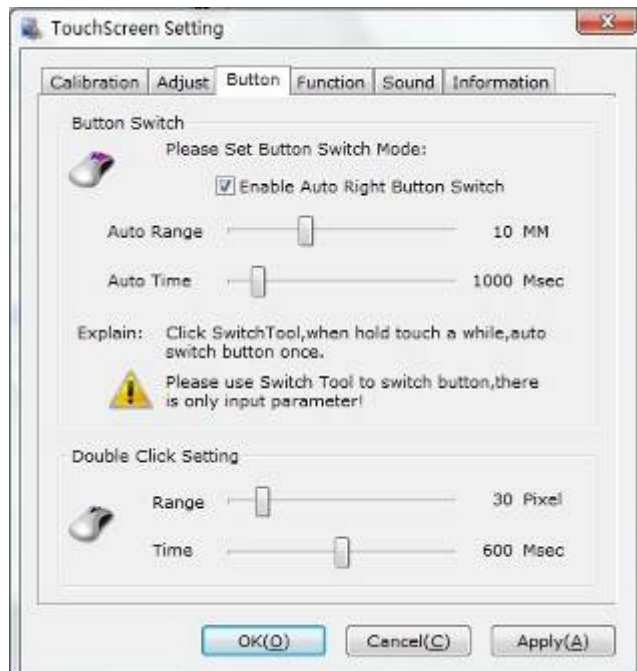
TouchScreen Setting

Calibration | Adjust | Button | Function | Sound | Information

Button Switch

Please Set Button Switch Mode:

☑ Enable Auto Right Button Switch

Auto Range 10 MM

Auto Time 1000 Msec

Explain: Click SwitchTool,when hold touch a while,auto switch button once.

Please use Switch Tool to switch button,there is only input parameter!

Double Click Setting

Range 30 Pixel

Time 600 Msec

OK(O) Cancel(C) Apply(A)